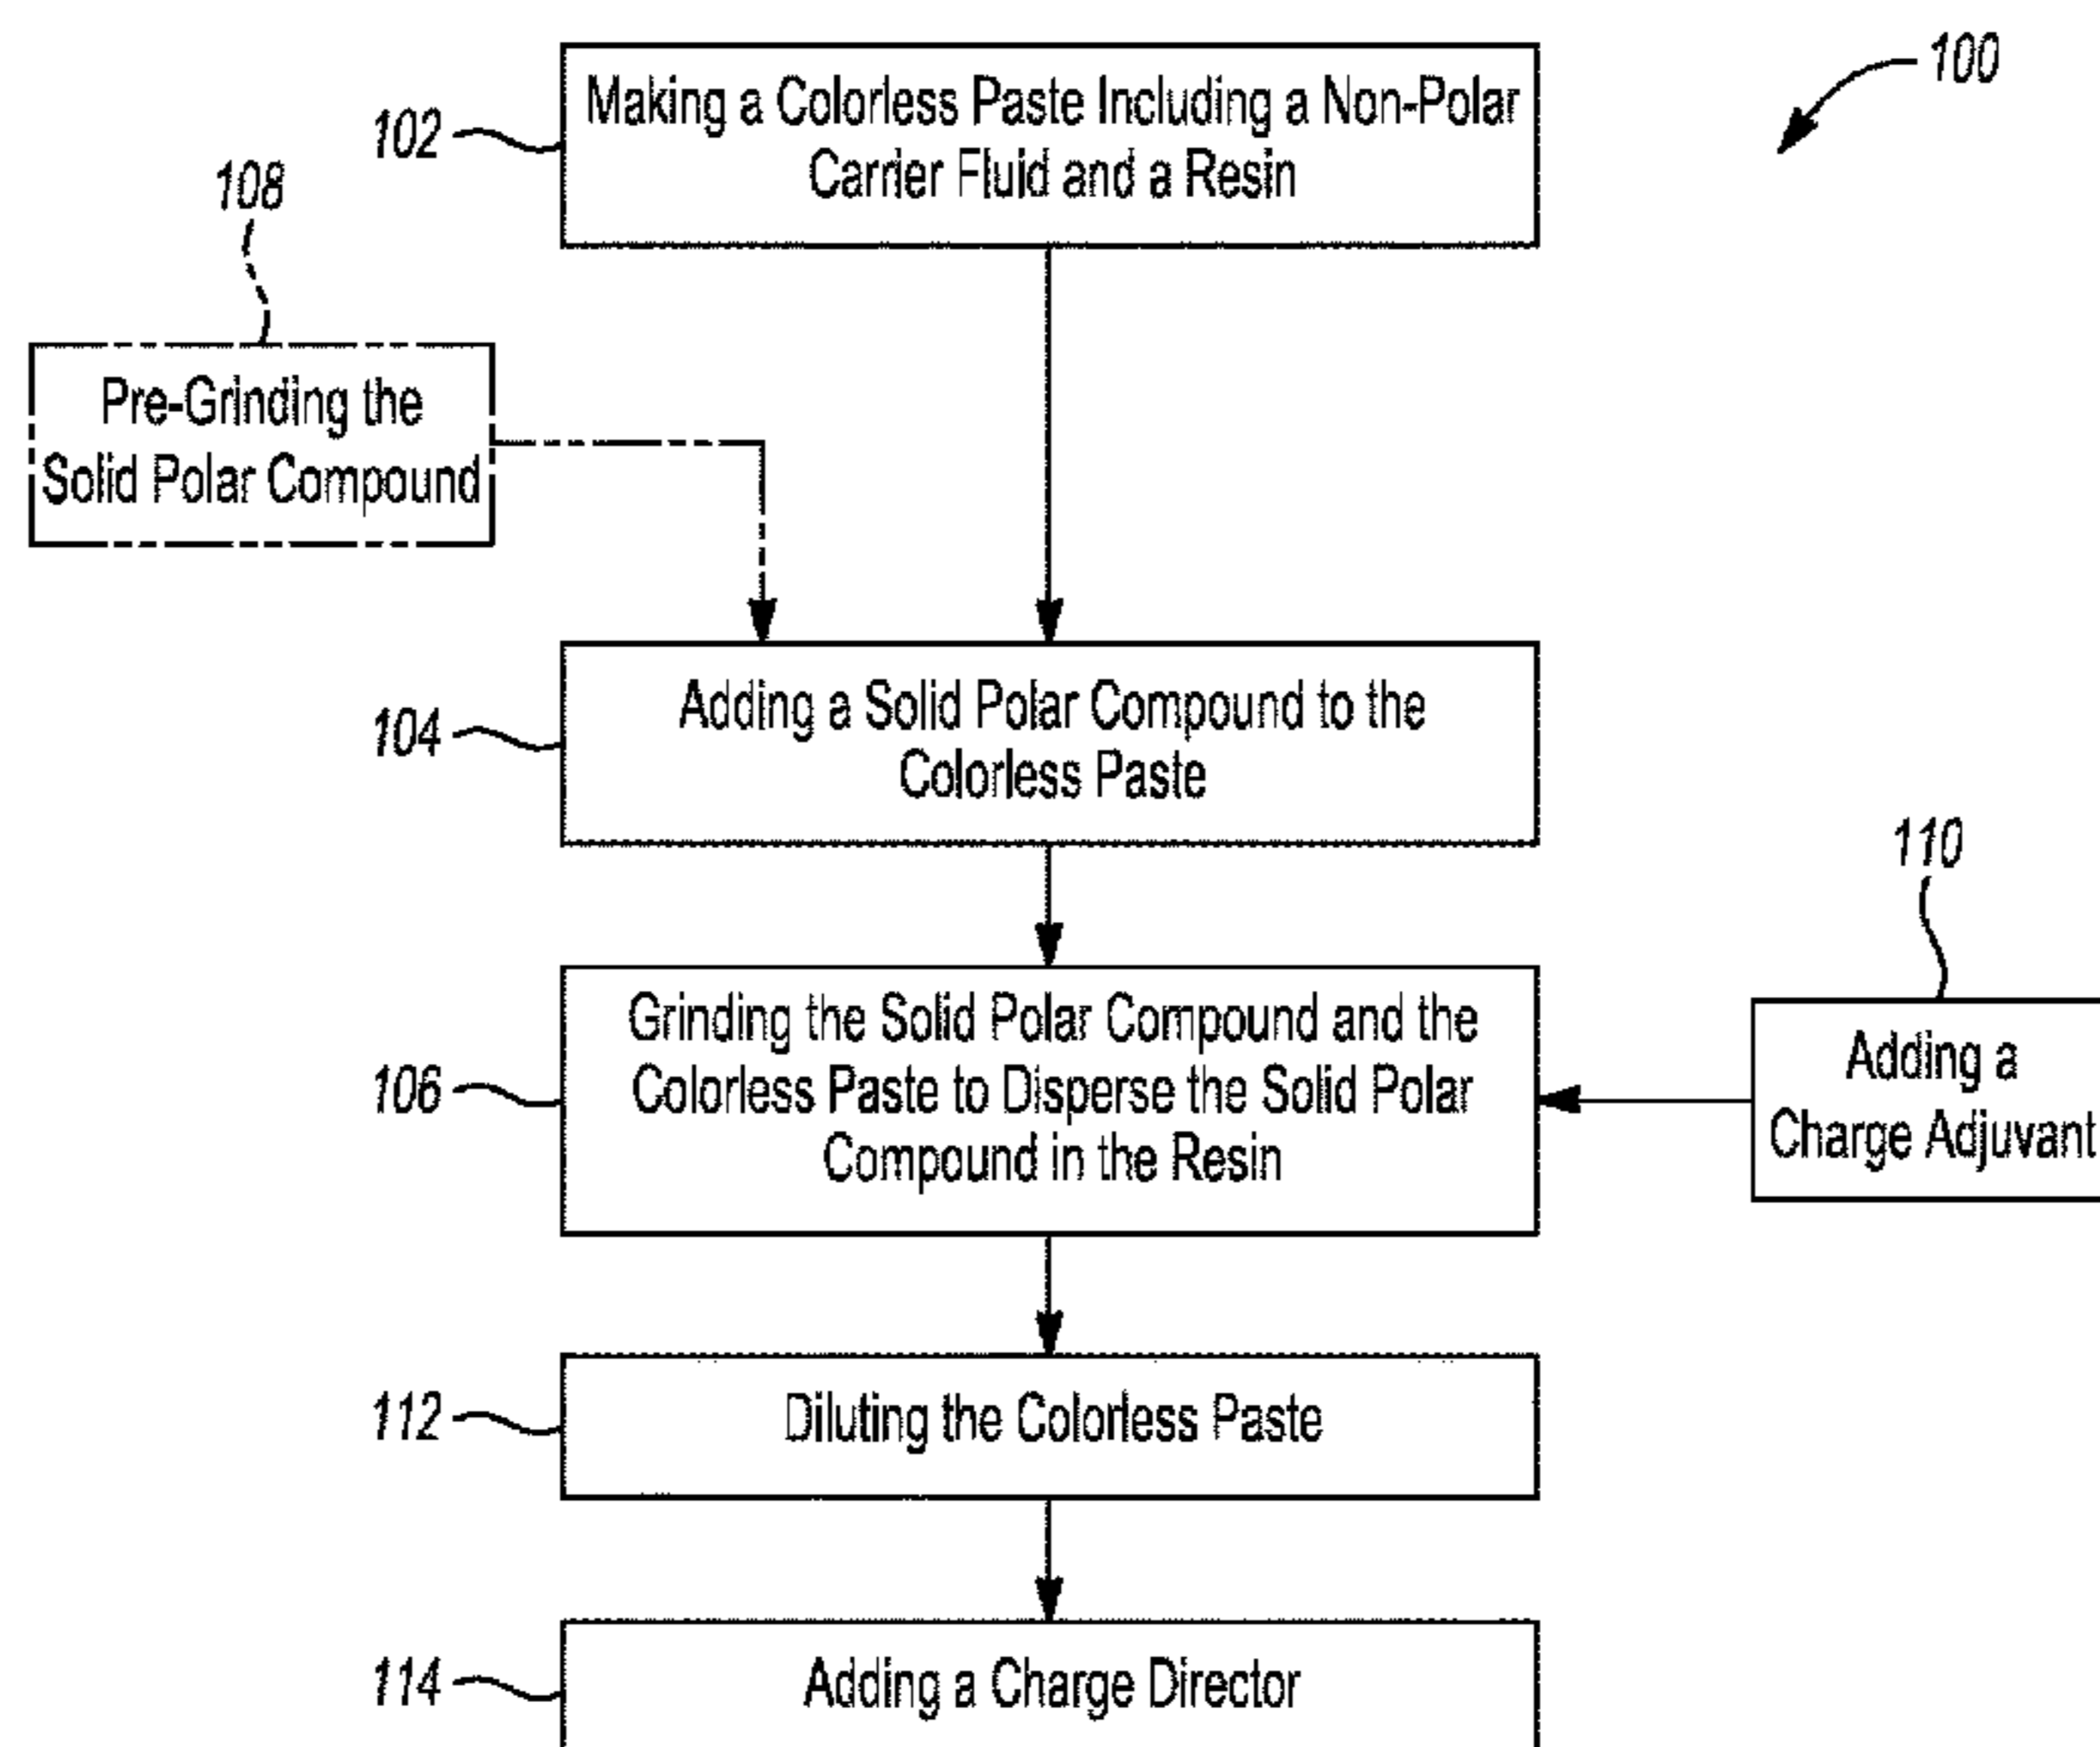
100

102

Making a Colorless Paste Including a Non-Polar Carrier Fluid and a Resin

108

Pre-Grinding the Solid Polar Compound

104

Adding a Solid Polar Compound to the Colorless Paste

110

106

Grinding the Solid Polar Compound and the Colorless Paste to Disperse the Solid Polar Compound in the Resin

Adding a Charge Adjuvant

112

Diluting the Colorless Paste

114

Adding a Charge Director